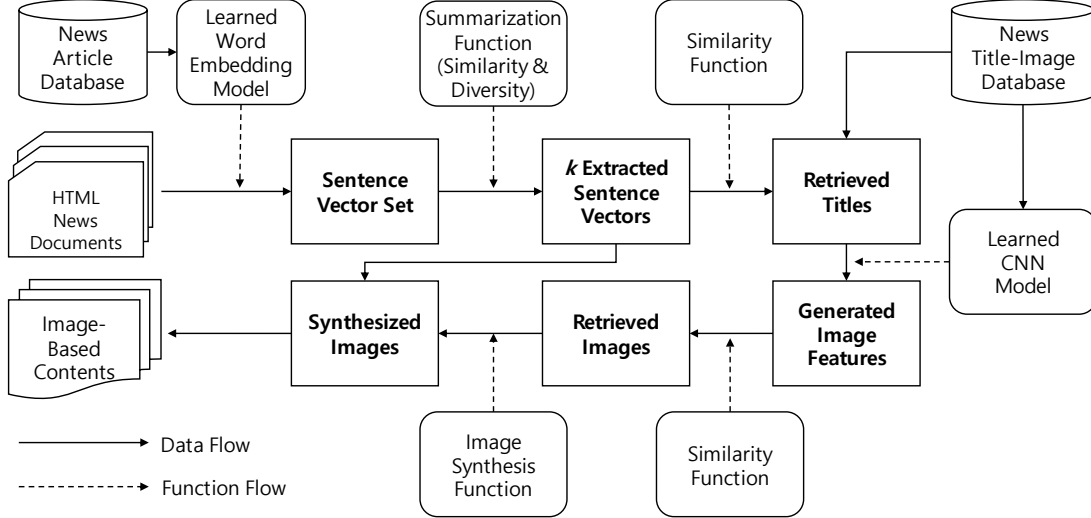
News Article Database

Learned Word Embedding Model

Summarization Function (Similarity & Diversity)

Similarity Function

News Title-Image Database

HTML News Documents

Sentence Vector Set

*k* Extracted Sentence Vectors

Retrieved Titles

Learned CNN Model

Image-Based Contents

Synthesized Images

Retrieved Images

Generated Image Features

Data Flow

Function Flow

Image Synthesis Function

Similarity Function